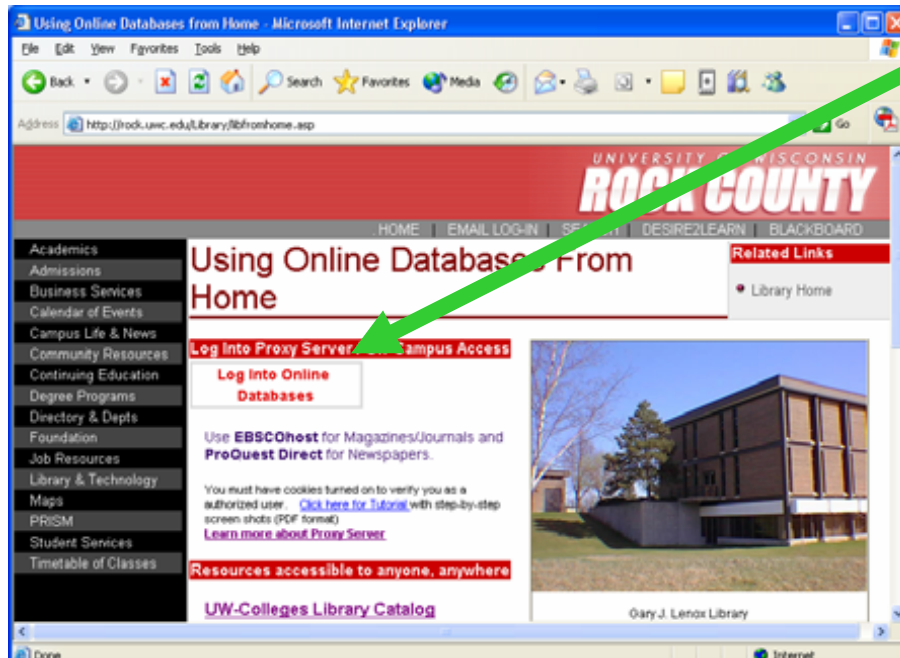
Using Online Databases from Home - Microsoft Internet Explorer

File Edit View Favorites Tools Help

Back Search Favorites Media

Address http://rock.uwc.edu/Library/libfromhome.asp Go

UNIVERSITY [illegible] WISCONSIN
ROCK COUNTY

HOME | EMAIL LOG-IN | SE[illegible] | DESIRE2LEARN | BLACKBOARD

Academics
Admissions
Business Services
Calendar of Events
Campus Life & News
Community Resources
Continuing Education
Degree Programs
Directory & Depts
Foundation
Job Resources
Library & Technology
Maps
PRISM
Student Services
Timetable of Classes

Using Online Databases From Home

Related Links

Library Home

Log Into Proxy Server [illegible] Campus Access

Log Into Online Databases

Use EBSCOhost for Magazines/Journals and ProQuest Direct for Newspapers.

You must have cookies turned on to verify you as a authorized user. Click here for Tutorial with step-by-step screen shots (PDF format)
Learn more about Proxy Server

Resources accessible to anyone, anywhere

UW-Colleges Library Catalog

Gary J. Lenox Library

Done

Internet